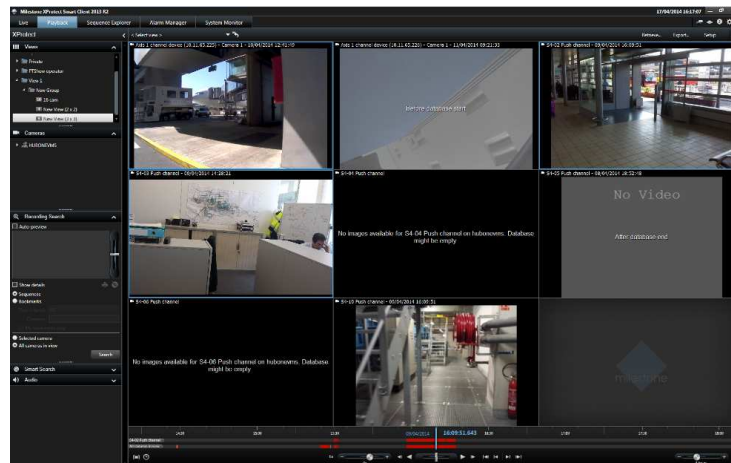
Milestone XProtect Smart Client 2013 R2

17/04/2014 16:17:07

Live
Playback
Sequence Explorer
Alarm Manager
System Monitor

XProtect

< Select view >

Retrieve...
Export...
Setup

Views

Private
FTSview operator
View 1
New Group
16 cam
New View (2 x 2)
New View (3 x 3)

Cameras

HUBONEVMS

Axis 1 channel device (10.11.65.225) - Camera 1 - 10/04/2014 12:51:50

Axis 1 channel device (10.11.65.226) - Camera 1 - 11/04/2014 09:21:30

Before database start

S4-02 Push channel - 09/04/2014 16:09:51

S4-03 Push channel - 09/04/2014 14:18:31

S4-04 Push channel

No images available for S4-04 Push channel on hubonevms. Database might be empty

S4-05 Push channel - 09/04/2014 16:52:16

No Video

After database end

S4-06 Push channel

No images available for S4-06 Push channel on hubonevms. Database might be empty

S4-10 Push channel - 09/04/2014 16:00:51

Recording Search

Auto preview

Show details

Sequences

Bookmarks

Selected camera

All cameras in view

Search

Smart Search

Audio

milestone

16:09:51.643

09/04/2014